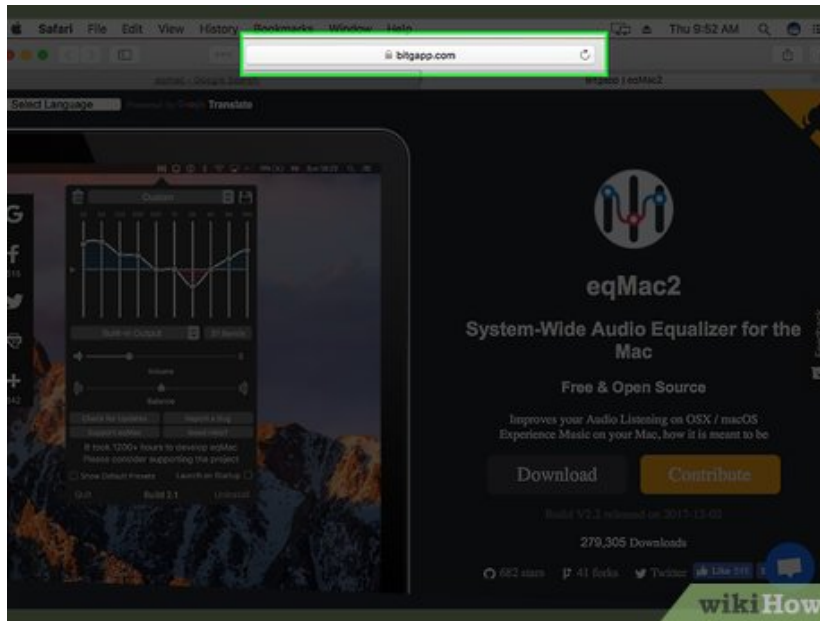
Safari File Edit View History Bookmarks Window Help Thu 9:52 AM

bitgapp.com

eqMac2

Select Language Translate

Custom

Built-in Output

Volume

Balance

Check for Updates Report a Bug

It took 1200+ hours to develop eqMac. Please consider supporting the project.

Show Default Presets Launch on Startup

Quit Build 2.1 Uninstall

eqMac2

System-Wide Audio Equalizer for the Mac

Free & Open Source

Improves your Audio Listening on OSX / macOS
Experience Music on your Mac, how it is meant to be

Download Contribute

Build V2.2 released on 2017-12-02

279,305 Downloads

682 stars 41 forks Twitter Like

wikiHow